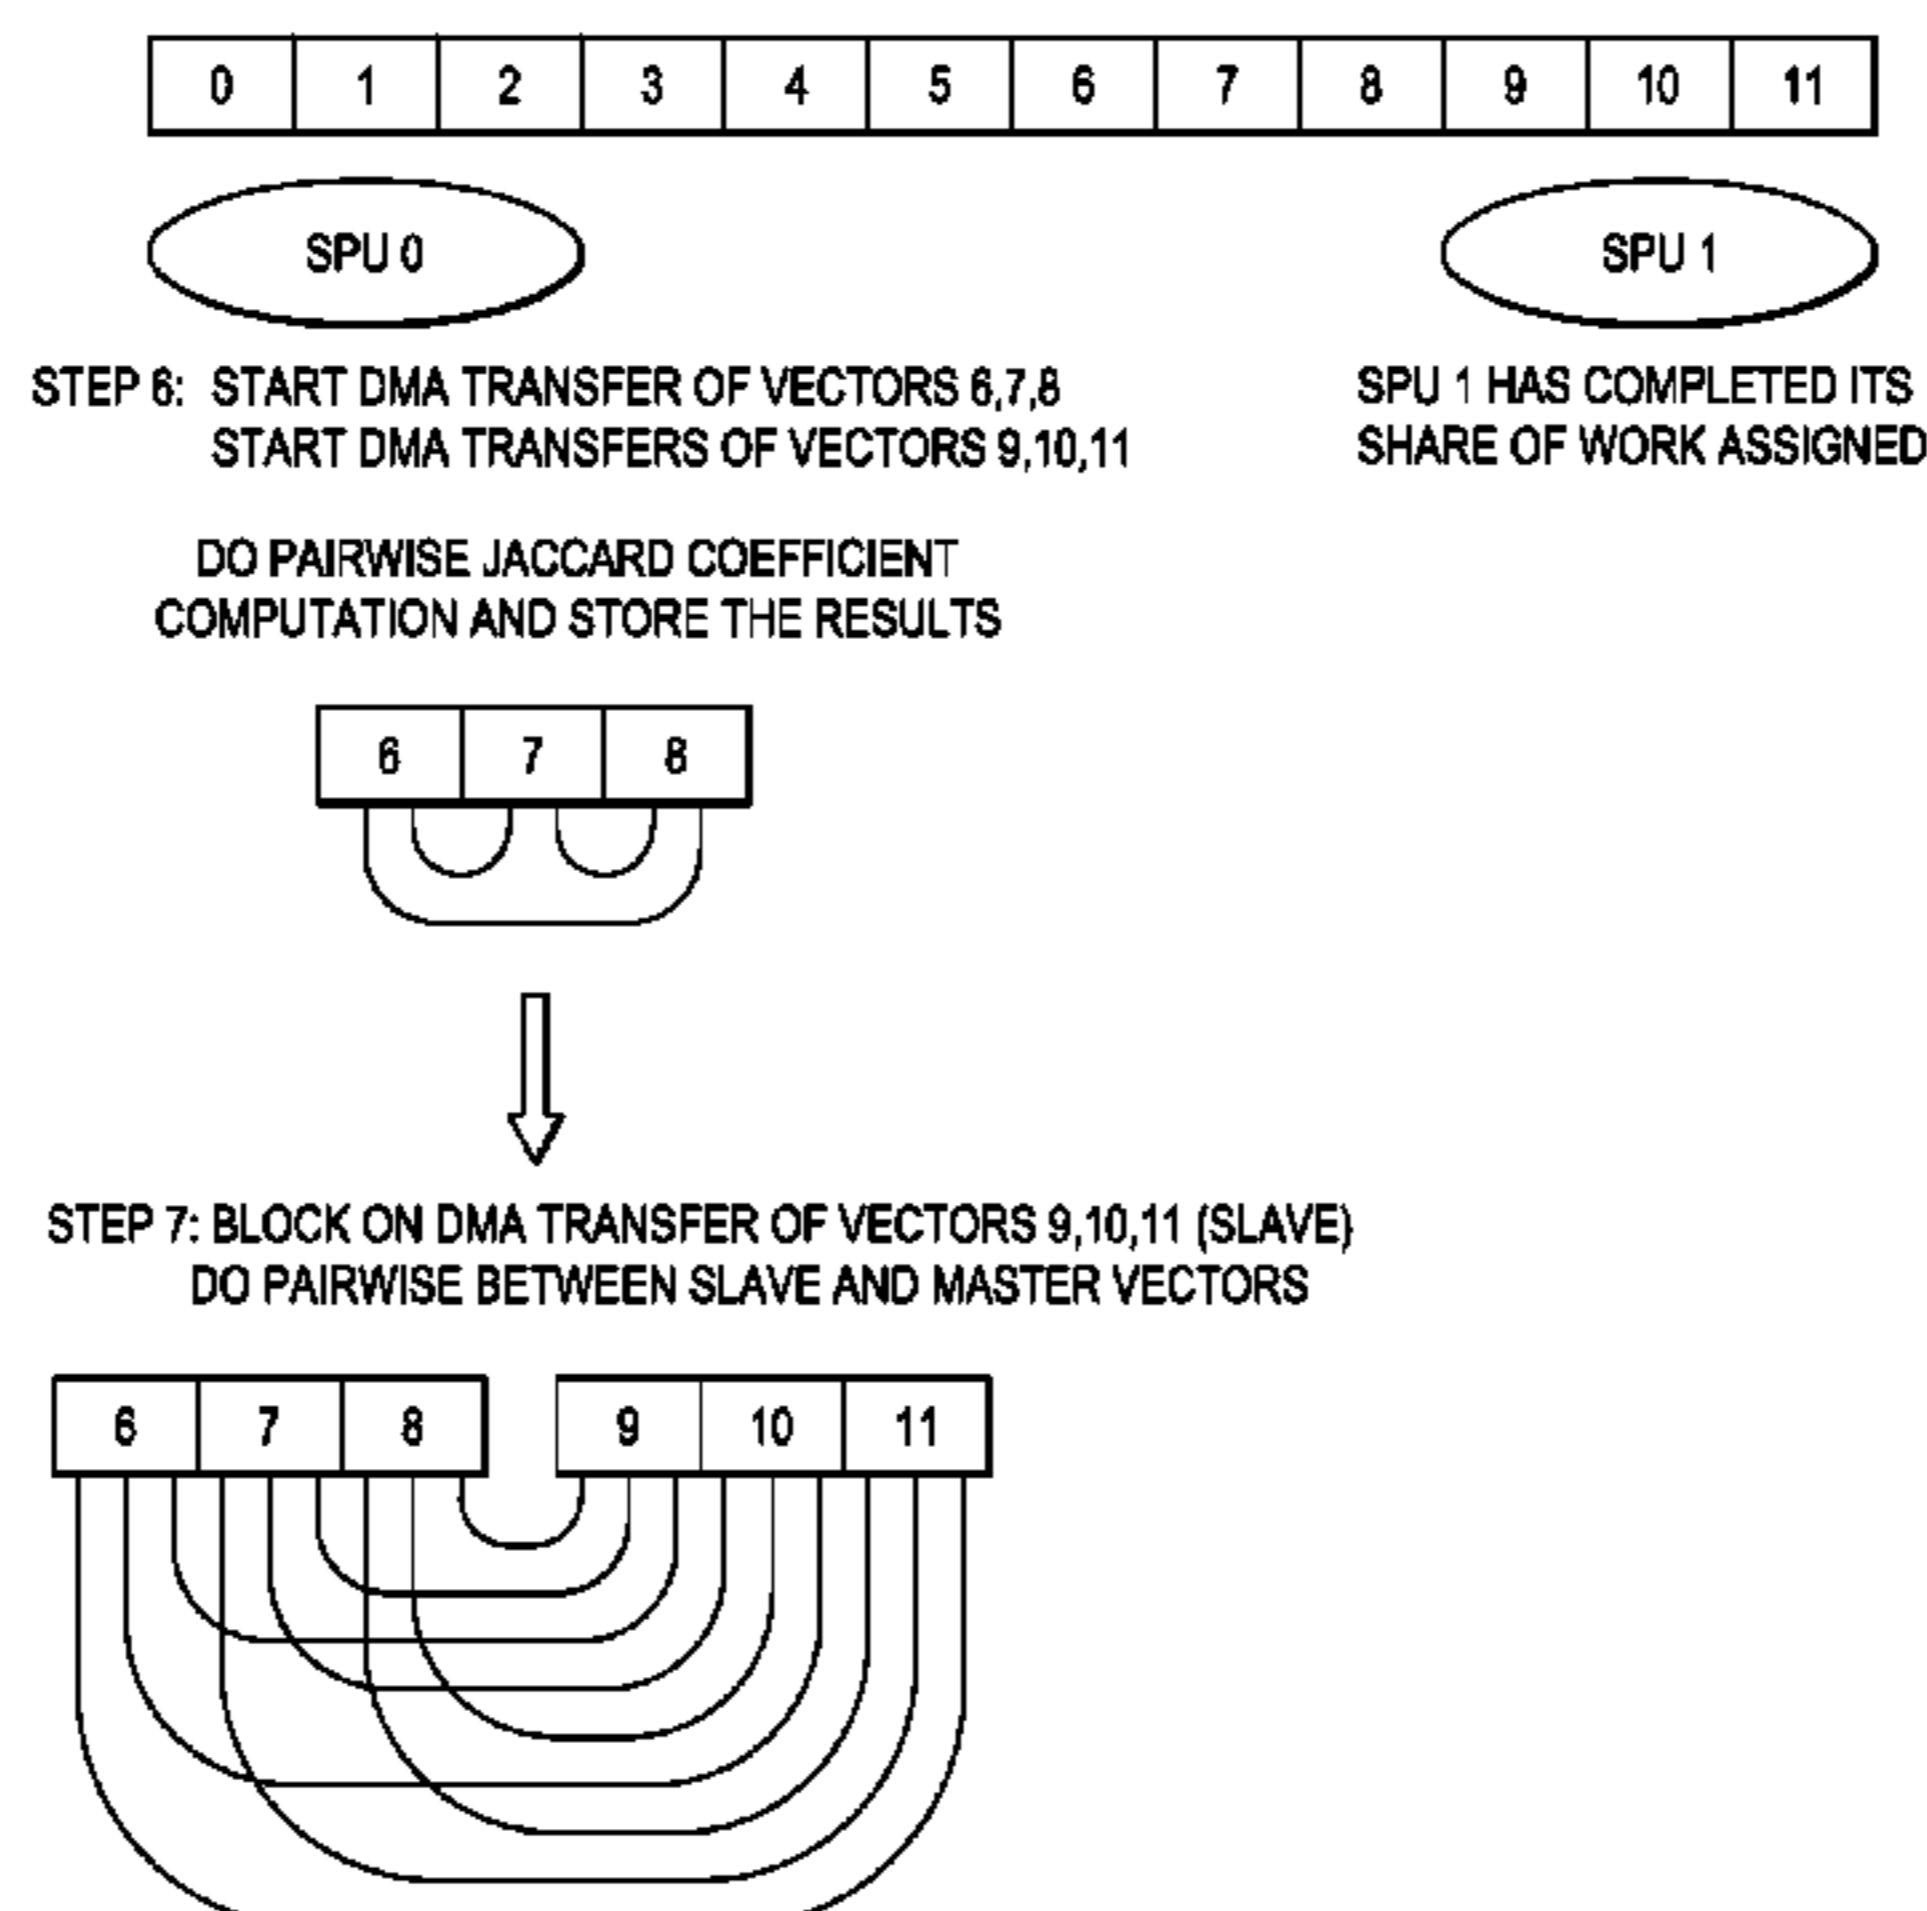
| 0 | 1 | 2 | 3 | 4 | 5 | 6 | 7 | 8 | 9 | 10 | 11 |
|---|---|---|---|---|---|---|---|---|---|---|---|

SPU 0

SPU 1

STEP 6: START DMA TRANSFER OF VECTORS 6,7,8
START DMA TRANSFERS OF VECTORS 9,10,11

SPU 1 HAS COMPLETED ITS SHARE OF WORK ASSIGNED

DO PAIRWISE JACCARD COEFFICIENT COMPUTATION AND STORE THE RESULTS

| 6 | 7 | 8 |
|---|---|---|

STEP 7: BLOCK ON DMA TRANSFER OF VECTORS 9,10,11 (SLAVE)
DO PAIRWISE BETWEEN SLAVE AND MASTER VECTORS

| 6 | 7 | 8 |
|---|---|---|

| 9 | 10 | 11 |
|---|---|---|